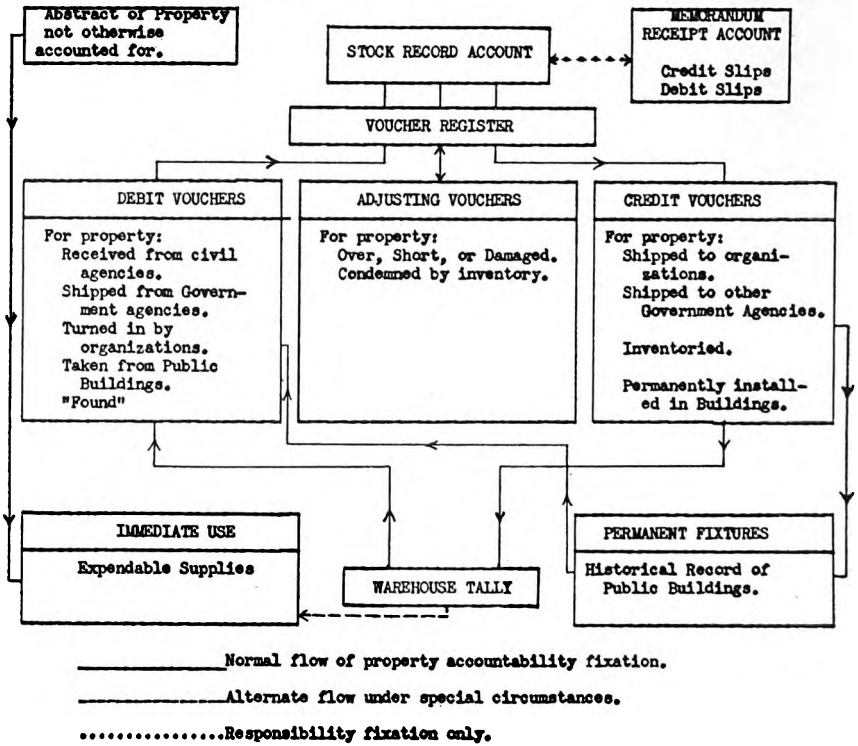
Abstract of Property not otherwise accounted for.

STOCK RECORD ACCOUNT

MEMORANDUM RECEIPT ACCOUNT

Credit Slips
Debit Slips

VOUCHER REGISTER

DEBIT VOUCHERS

For property:
Received from civil agencies.
Shipped from Government agencies.
Turned in by organizations.
Taken from Public Buildings.
"Found"

ADJUSTING VOUCHERS

For property:
Over, Short, or Damaged.
Condemned by inventory.

CREDIT VOUCHERS

For property:
Shipped to organizations.
Shipped to other Government Agencies.
Inventoried.
Permanently installed in Buildings.

IMMEDIATE USE

Expendable Supplies

WAREHOUSE TALLY

PERMANENT FIXTURES

Historical Record of Public Buildings.

Normal flow of property accountability fixation.

Alternate flow under special circumstances.

Responsibility fixation only.